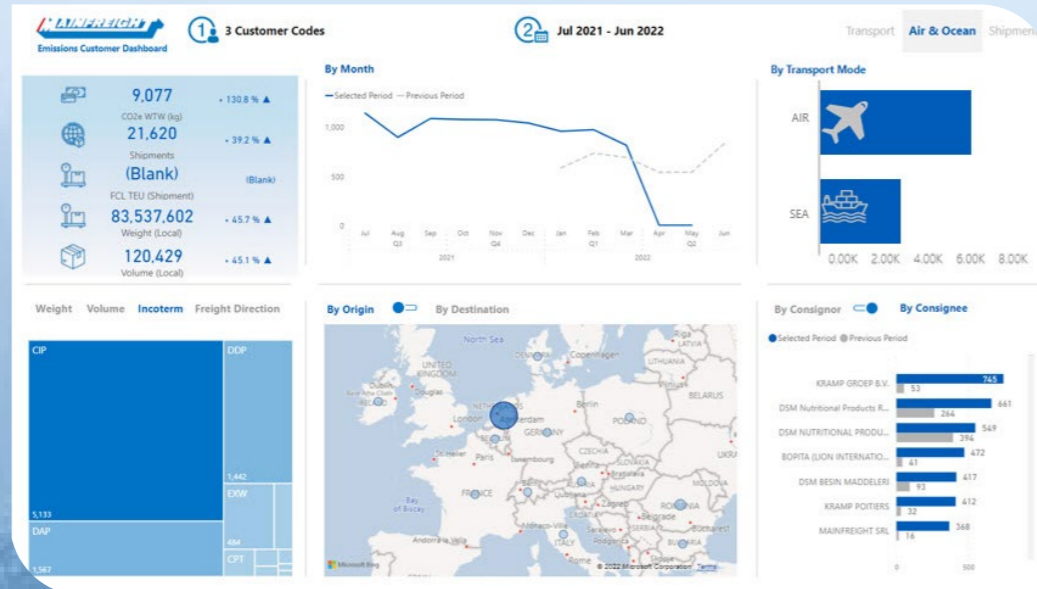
MAINFREIGHT
Emissions Customer Dashboard

1 3 Customer Codes

2 Jul 2021 - Jun 2022

Transport Air & Ocean Shipmen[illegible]

9,077 + 130.8 % ▲
CO2e WTW (kg)
21,620 + 39.2 % ▲
Shipments
(Blank) (Blank)
FCL TEU (Shipment)
83,537,602 + 45.7 % ▲
Weight (Local)
120,429 + 45.1 % ▲
Volume (Local)

By Month
Selected Period Previous Period
1,000
500
0
Jul Aug Sep Oct Nov Dec Jan Feb Mar Apr May Jun
Q3 Q4 Q1 Q2
2021 2022

By Transport Mode
AIR
SEA
0.00K 2.00K 4.00K 6.00K 8.00K

Weight Volume Incoterm Freight Direction
CIP
5,133
DDP
1,442
EXW
484
DAP
1,567
CPT

By Origin By Destination
North Sea
UNITED KINGDOM
Dublin
Ireland
London
Amsterdam
Copenhagen
LITHUANIA
LATVIA
BELARUS
Berlin
POLAND
GERMANY
Paris
Luxembourg
CZECHIA
Bratislava
HUNGARY
MOLDOVA
FRANCE
Bay of Biscay
ROMANIA
Belgrade
Bucharest
SERBIA
ITALY
Rome
Andorra la Vella
UKRA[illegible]
Microsoft Bing
© 2022 Microsoft Corporation Terms

By Consignor By Consignee
Selected Period Previous Period
KRAMP GROEP B.V. 745 53
DSM Nutritional Products R... 661 264
DSM NUTRITIONAL PRODU... 549 394
BOPITA (LION INTERNATIO... 472 41
DSM BESIN MADDELERI 417 93
KRAMP POITIERS 412 32
MAINFREIGHT SRL 368 16
0 500